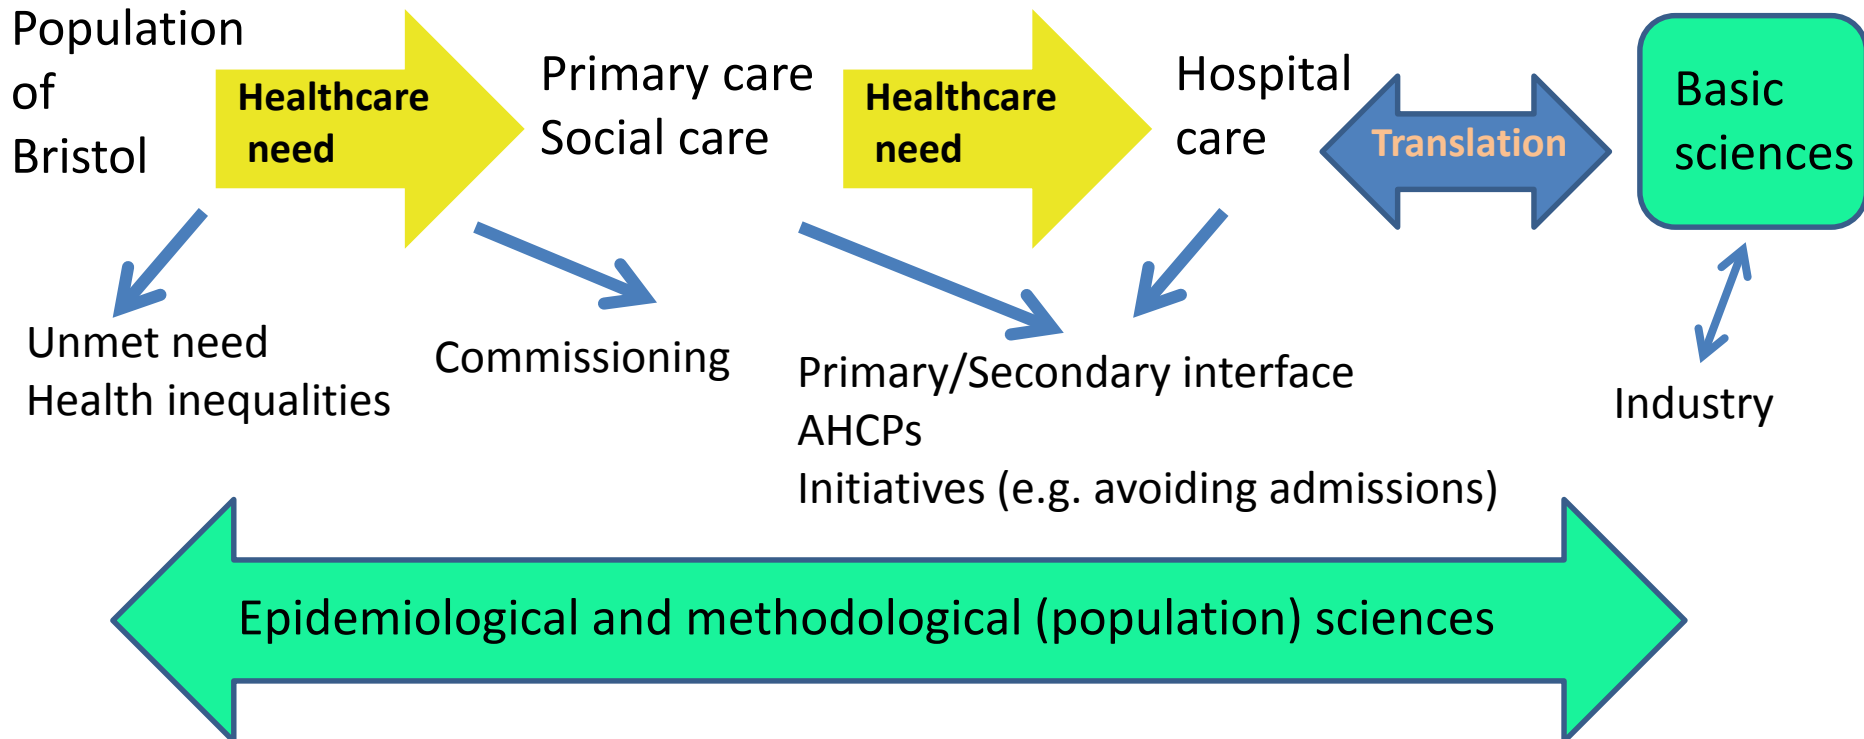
Population of Bristol

Healthcare need

Primary care
Social care

Healthcare need

Hospital care

Translation

Basic sciences

Unmet need
Health inequalities

Commissioning

Primary/Secondary interface
AHCPs
Initiatives (e.g. avoiding admissions)

Industry

Epidemiological and methodological (population) sciences